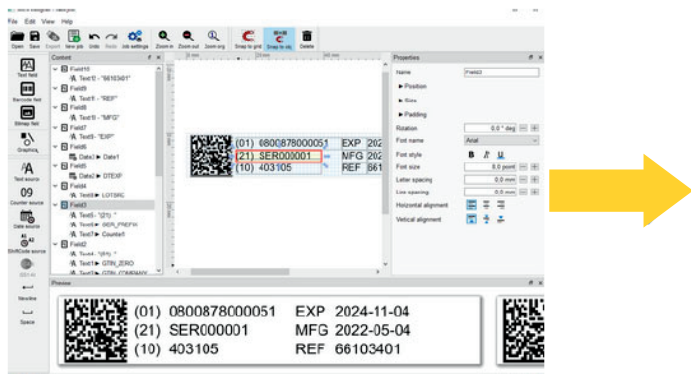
File Edit View Help

Open Save Export New job Undo Redo Job settings Zoom in Zoom out Zoom orig Snap to grid Snap to obj Delete

Text field

Barcode field

Bitmap field

Graphics

Text source

09
Counter source

Date source

Shift/Code source

Newline

Space

Content

Field10
Text1 - "6610340"
Field9
Text1 - "REF"
Field8
Text1 - "MFG"
Field7
Text5 - "EXP"
Field6
Date2 ▸ Date1
Field5
Date3 ▸ DTEXP
Field4
Text8 ▸ LOTSRC
Field3
Text5 - "(21) "
Text4 ▸ SER_PREFIX
Text7 ▸ Counter1
Field2
Text4 - "(01) "
Text1 ▸ GTIN_ZERO
Text1 ▸ GTIN_COMPANY

(01) 0800878000051 EXP 202
(21) SER000001 MFG 202
(10) 403105 REF 661

Properties

Name Field3
▸ Position
▸ Size
▸ Padding
Rotation 0.0 ° deg
Font name Arial
Font style B I U
Font size 8.0 point
Letter spacing 0.0 mm
Line spacing 0.0 mm
Horizontal alignment
Vertical alignment

Preview

(01) 0800878000051 EXP 2024-11-04
(21) SER000001 MFG 2022-05-04
(10) 403105 REF 66103401